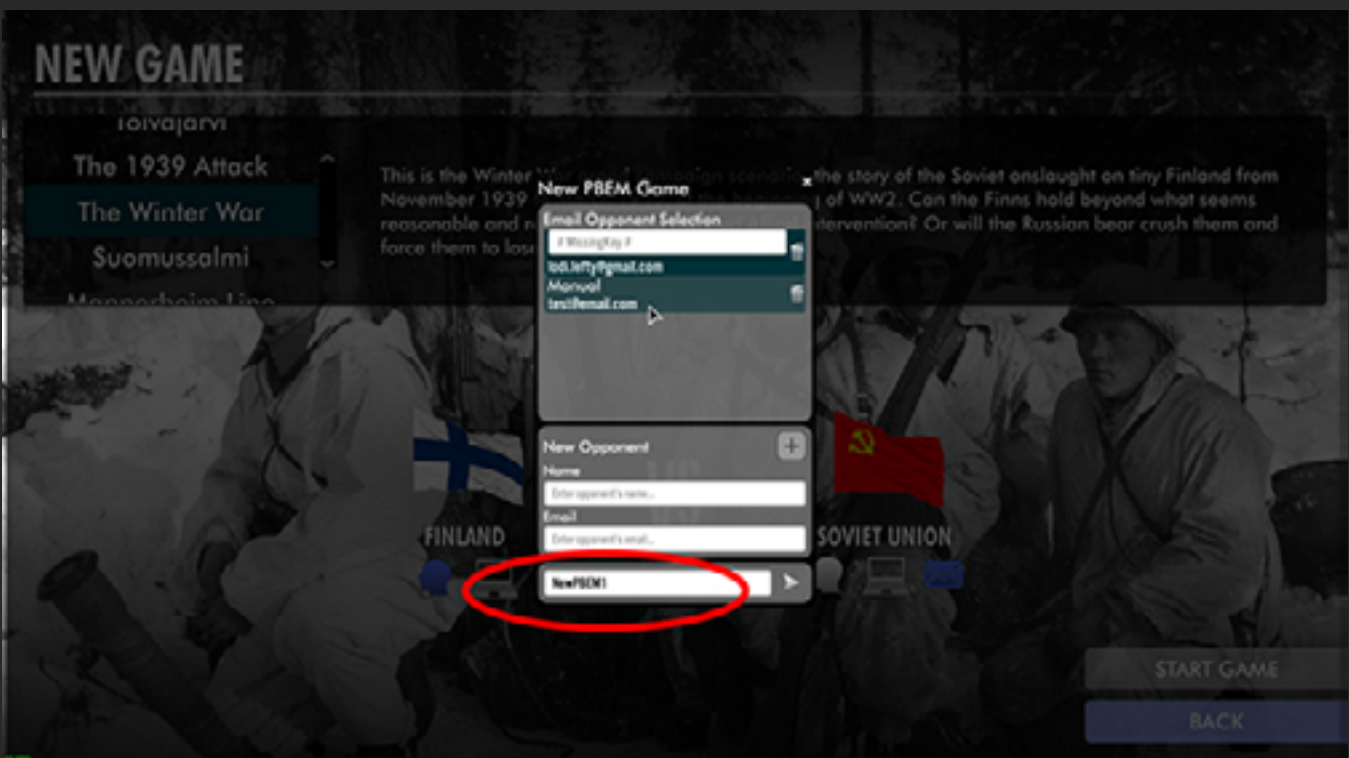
NEW GAME

Toivajarvi
The 1939 Attack
The Winter War
Suomussalmi
Mannerheim Line

This is the Winter W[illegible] scenario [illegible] the story of the Soviet onslaught on tiny Finland from November 1939 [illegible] of WW2. Can the Finns hold beyond what seems reasonable and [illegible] intervention? Or will the Russian bear crush them and force them to los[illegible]

New PBEM Game
×
Email Opponent Selection
# MissingKey #
lodi.lefty@gmail.com
Manual
test@email.com

New Opponent
Name
Enter opponent's name...
Email
Enter opponent's email...

NewPBEM1

FINLAND
SOVIET UNION

START GAME
BACK